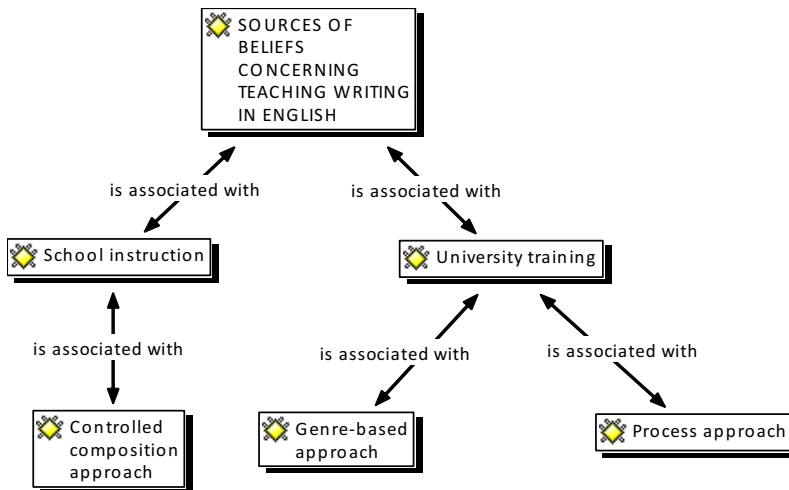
SOURCES OF BELIEFS CONCERNING TEACHING WRITING IN ENGLISH

is associated with

is associated with

School instruction

University training

is associated with

is associated with

is associated with

Controlled composition approach

Genre-based approach

Process approach